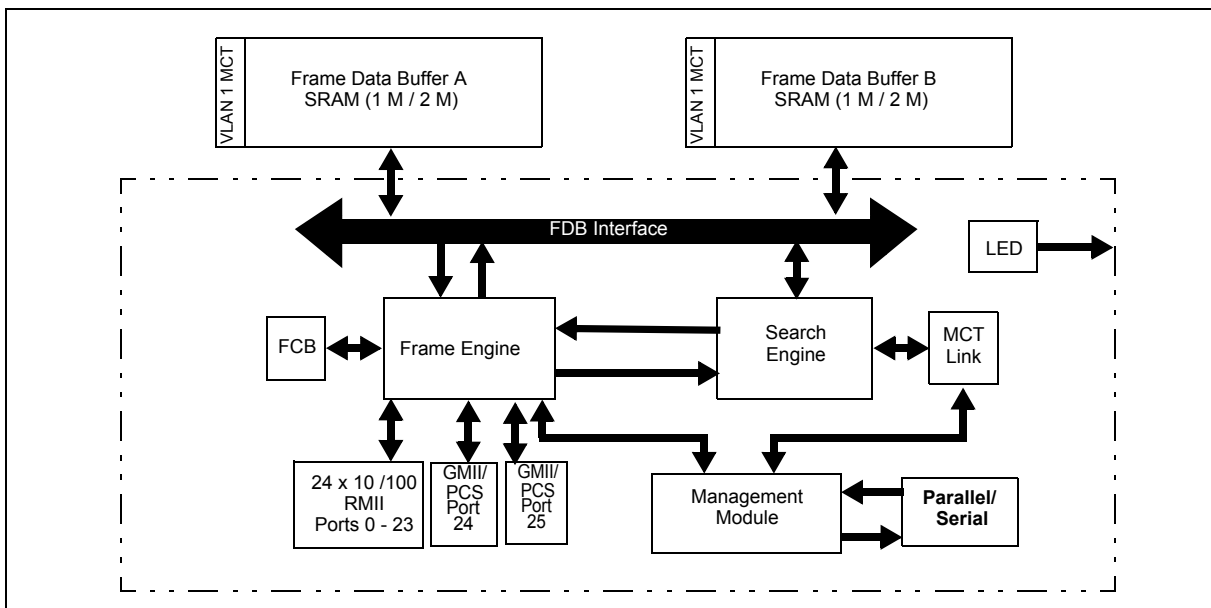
VLAN 1 MCT

Frame Data Buffer A
SRAM (1 M / 2 M)

VLAN 1 MCT

Frame Data Buffer B
SRAM (1 M / 2 M)

FDB Interface

LED

FCB

Frame Engine

Search Engine

MCT Link

24 x 10 /100 RMII Ports 0 - 23

GMII/ PCS Port 24

GMII/ PCS Port 25

Management Module

Parallel/ Serial